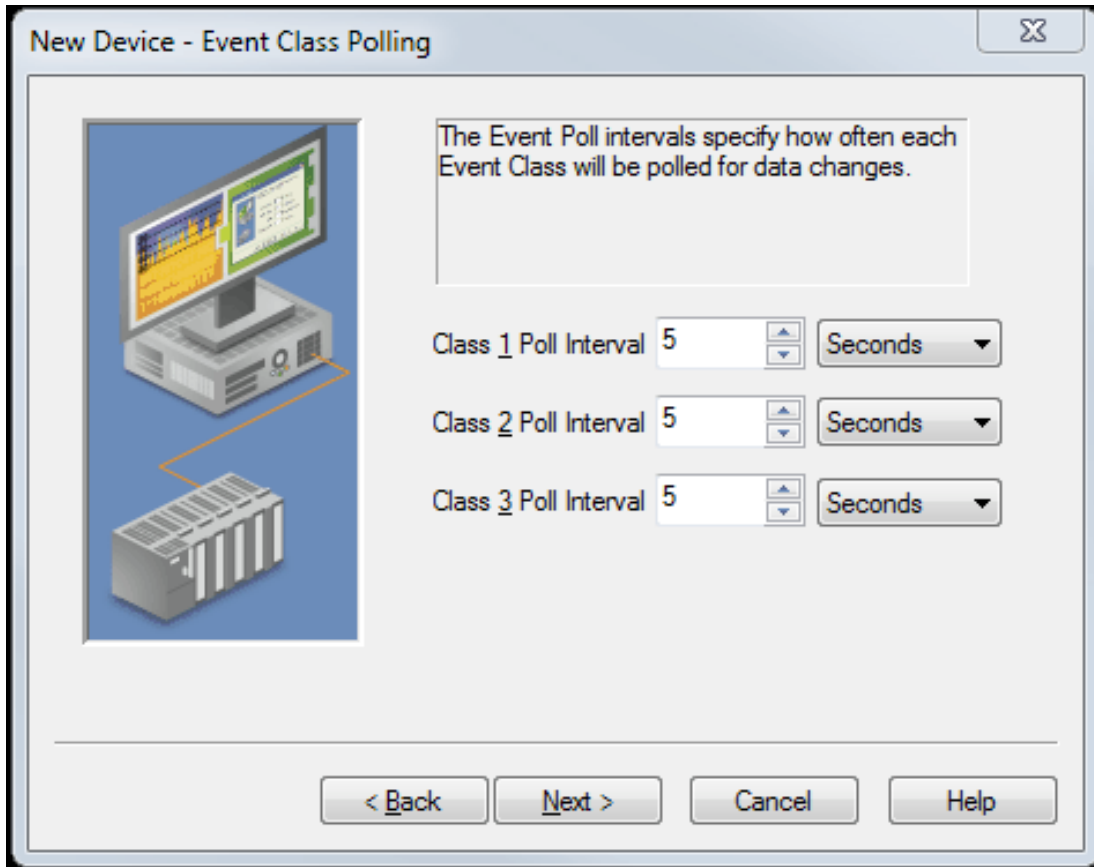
New Device - Event Class Polling

The Event Poll intervals specify how often each Event Class will be polled for data changes.

Class 1 Poll Interval 5 Seconds

Class 2 Poll Interval 5 Seconds

Class 3 Poll Interval 5 Seconds

< Back Next > Cancel Help